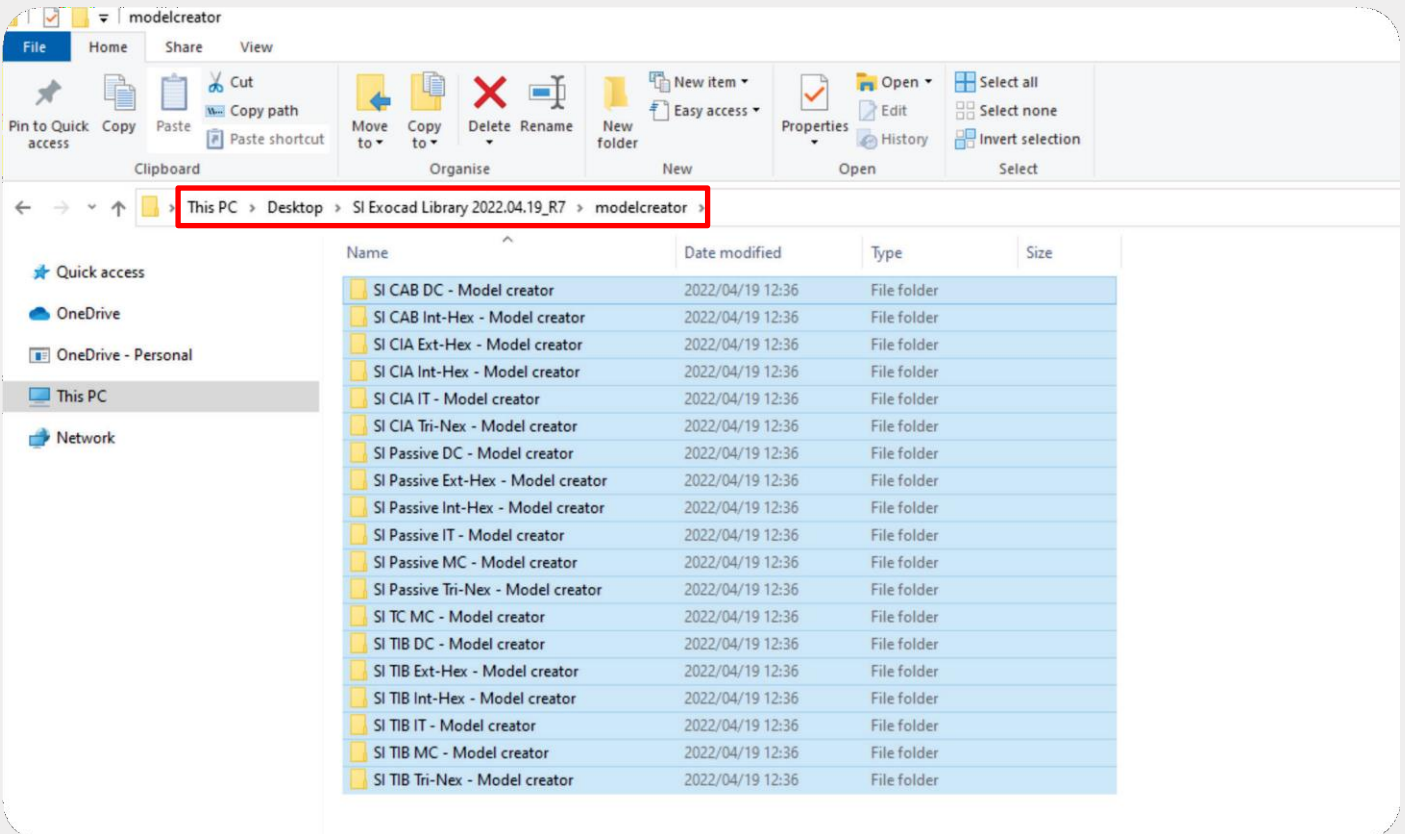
modelcreator

File Home Share View

Pin to Quick access Copy Paste Cut Copy path Paste shortcut
Clipboard

Move to Copy to Delete Rename
Organise

New folder New item Easy access
New

Properties Open Edit History
Open

Select all Select none Invert selection
Select

This PC > Desktop > SI Exocad Library 2022.04.19_R7 > modelcreator >

Quick access
OneDrive
OneDrive - Personal
This PC
Network

| Name | Date modified | Type | Size |
|---|---|---|---|
| SI CAB DC - Model creator | 2022/04/19 12:36 | File folder | |
| SI CAB Int-Hex - Model creator | 2022/04/19 12:36 | File folder | |
| SI CIA Ext-Hex - Model creator | 2022/04/19 12:36 | File folder | |
| SI CIA Int-Hex - Model creator | 2022/04/19 12:36 | File folder | |
| SI CIA IT - Model creator | 2022/04/19 12:36 | File folder | |
| SI CIA Tri-Nex - Model creator | 2022/04/19 12:36 | File folder | |
| SI Passive DC - Model creator | 2022/04/19 12:36 | File folder | |
| SI Passive Ext-Hex - Model creator | 2022/04/19 12:36 | File folder | |
| SI Passive Int-Hex - Model creator | 2022/04/19 12:36 | File folder | |
| SI Passive IT - Model creator | 2022/04/19 12:36 | File folder | |
| SI Passive MC - Model creator | 2022/04/19 12:36 | File folder | |
| SI Passive Tri-Nex - Model creator | 2022/04/19 12:36 | File folder | |
| SI TC MC - Model creator | 2022/04/19 12:36 | File folder | |
| SI TIB DC - Model creator | 2022/04/19 12:36 | File folder | |
| SI TIB Ext-Hex - Model creator | 2022/04/19 12:36 | File folder | |
| SI TIB Int-Hex - Model creator | 2022/04/19 12:36 | File folder | |
| SI TIB IT - Model creator | 2022/04/19 12:36 | File folder | |
| SI TIB MC - Model creator | 2022/04/19 12:36 | File folder | |
| SI TIB Tri-Nex - Model creator | 2022/04/19 12:36 | File folder | |